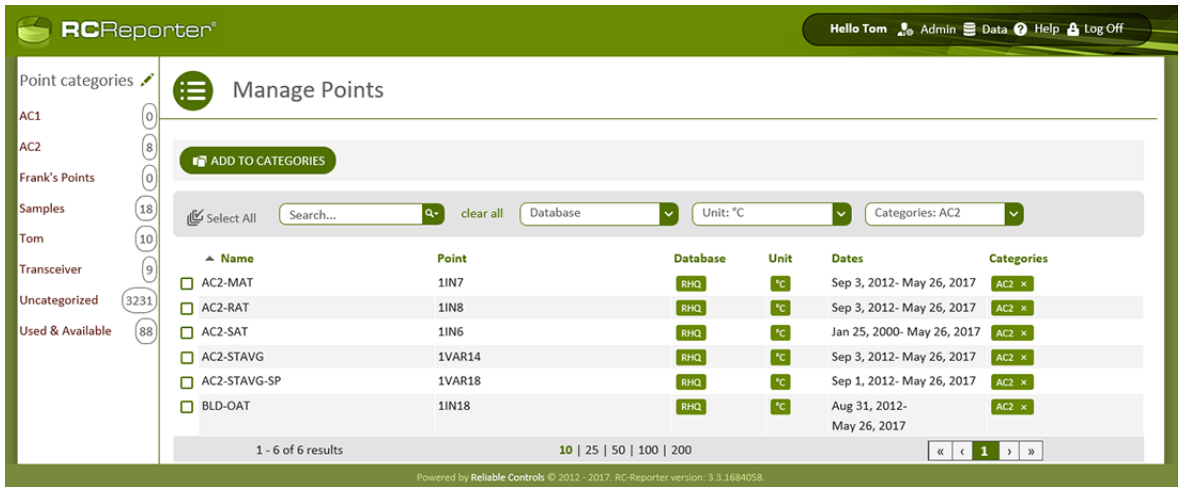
RCReporter®

Hello Tom Admin Data Help Log Off

Point categories

AC1 0
AC2 8
Frank's Points 0
Samples 18
Tom 10
Transceiver 9
Uncategorized 3231
Used & Available 88

Manage Points

ADD TO CATEGORIES

Select All Search... clear all Database Unit: °C Categories: AC2

| Name | Point | Database | Unit | Dates | Categories |
|---|---|---|---|---|---|
| AC2-MAT | 1IN7 | RHQ | °C | Sep 3, 2012- May 26, 2017 | AC2 × |
| AC2-RAT | 1IN8 | RHQ | °C | Sep 3, 2012- May 26, 2017 | AC2 × |
| AC2-SAT | 1IN6 | RHQ | °C | Jan 25, 2000- May 26, 2017 | AC2 × |
| AC2-STAVG | 1VAR14 | RHQ | °C | Sep 3, 2012- May 26, 2017 | AC2 × |
| AC2-STAVG-SP | 1VAR18 | RHQ | °C | Sep 1, 2012- May 26, 2017 | AC2 × |
| BLD-OAT | 1IN18 | RHQ | °C | Aug 31, 2012- May 26, 2017 | AC2 × |

1 - 6 of 6 results 10 | 25 | 50 | 100 | 200 « ‹ 1 › »

Powered by Reliable Controls © 2012 - 2017. RC-Reporter version: 3.3.1684058.